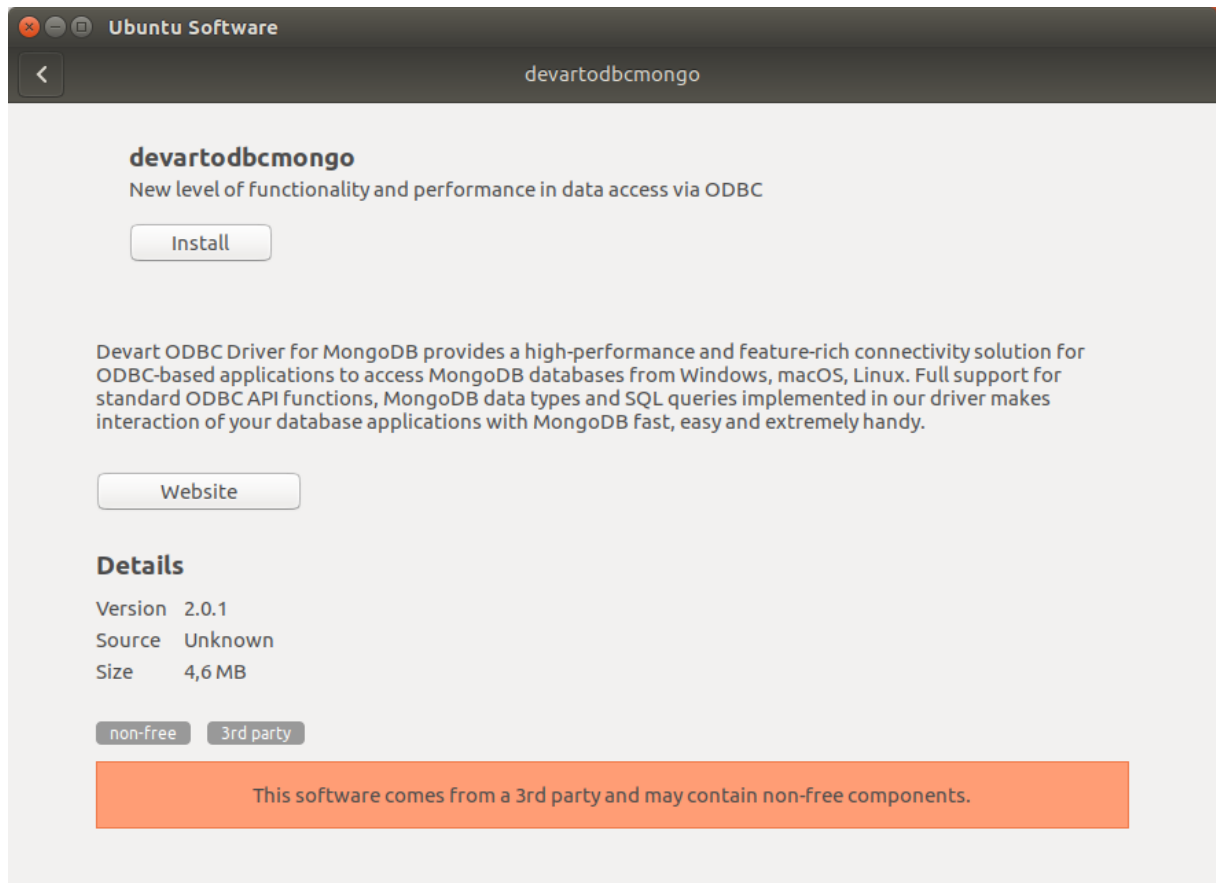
Ubuntu Software

devartodbcmongo

devartodbcmongo
New level of functionality and performance in data access via ODBC

Install

Devart ODBC Driver for MongoDB provides a high-performance and feature-rich connectivity solution for ODBC-based applications to access MongoDB databases from Windows, macOS, Linux. Full support for standard ODBC API functions, MongoDB data types and SQL queries implemented in our driver makes interaction of your database applications with MongoDB fast, easy and extremely handy.

Website

Details

| Version | 2.0.1 |
|---|---|
| Source | Unknown |
| Size | 4,6 MB |

non-free 3rd party

This software comes from a 3rd party and may contain non-free components.